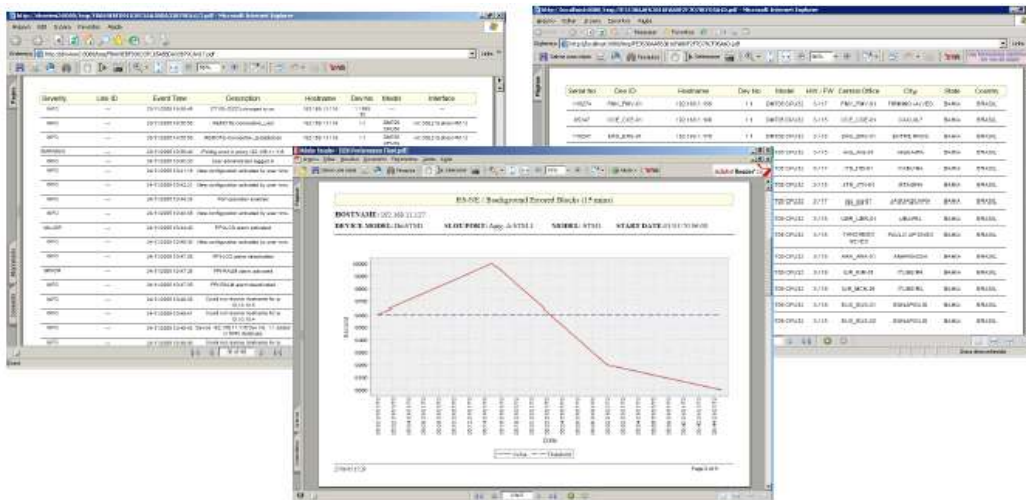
| Severity | Line ID | Event Time | Description | Hostname | Dev No | Media | Interface |
|---|---|---|---|---|---|---|---|
| INFO | --- | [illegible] | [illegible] | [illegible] | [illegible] | --- | --- |
| INFO | --- | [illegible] | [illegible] | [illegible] | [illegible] | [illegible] | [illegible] |

| Serial No | Dev ID | Hostname | Dev No | Model | HW / FW | Central Office | City | State | Country |
|---|---|---|---|---|---|---|---|---|---|
| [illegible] | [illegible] | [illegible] | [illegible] | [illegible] | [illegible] | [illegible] | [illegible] | BAHIA | BRASIL |
| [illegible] | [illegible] | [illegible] | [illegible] | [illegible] | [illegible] | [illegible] | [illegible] | BAHIA | BRASIL |

ES-NE / Background Errored Blocks (15 mins)

HOSTNAME: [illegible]

DEVICE MODEL: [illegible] SLOT/PORT: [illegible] MODEL: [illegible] START DATE: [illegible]

Errored

Date

Value Threshold

Page 1 of 1